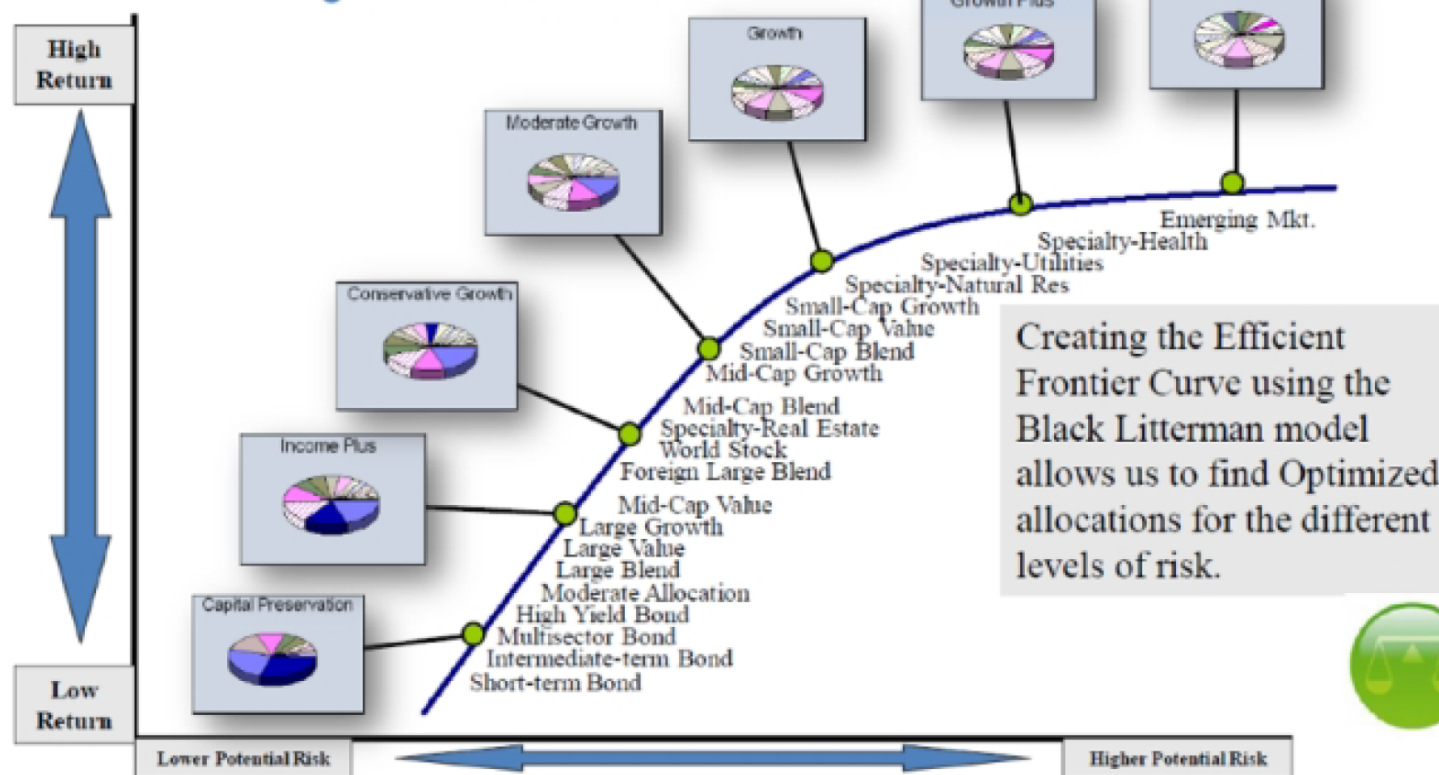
High Return

Low Return

Growth Plus

Growth

Moderate Growth

Conservative Growth

Income Plus

Capital Preservation

Emerging Mkt.
Specialty-Health
Specialty-Utilities
Specialty-Natural Res
Small-Cap Growth
Small-Cap Value
Small-Cap Blend
Mid-Cap Growth
Mid-Cap Blend
Specialty-Real Estate
World Stock
Foreign Large Blend
Mid-Cap Value
Large Growth
Large Value
Large Blend
Moderate Allocation
High Yield Bond
Multisector Bond
Intermediate-term Bond
Short-term Bond

Creating the Efficient Frontier Curve using the Black Litterman model allows us to find Optimized allocations for the different levels of risk.

Lower Potential Risk

Higher Potential Risk